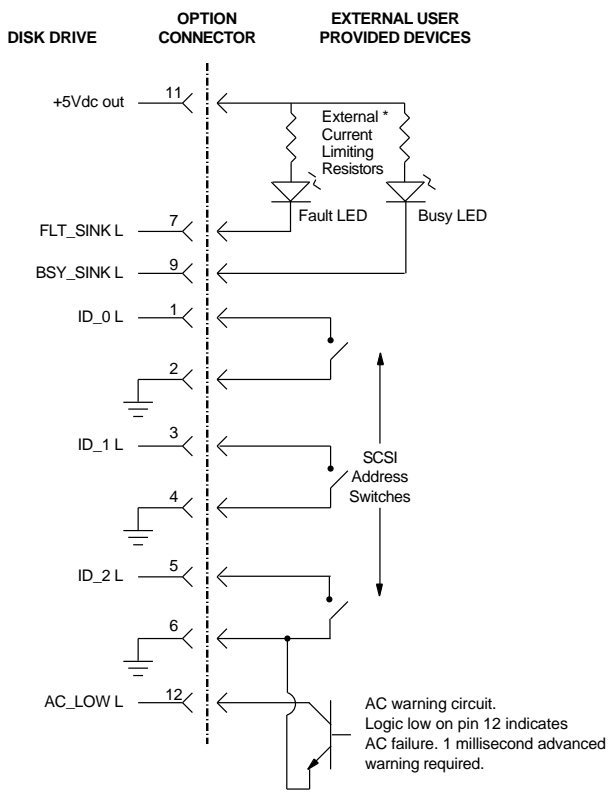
DISK DRIVE

OPTION CONNECTOR

EXTERNAL USER PROVIDED DEVICES

+5Vdc out

11

External * Current Limiting Resistors

FLT_SINK L

7

Fault LED

Busy LED

BSY_SINK L

9

ID_0 L

1

2

ID_1 L

3

SCSI Address Switches

4

ID_2 L

5

6

AC_LOW L

12

AC warning circuit. Logic low on pin 12 indicates AC failure. 1 millisecond advanced warning required.